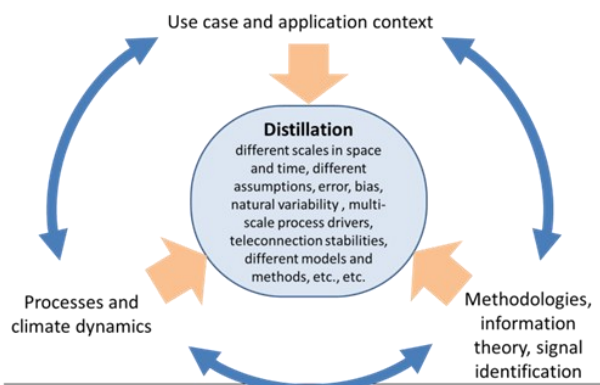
Use case and application context

Distillation

different scales in space and time, different assumptions, error, bias, natural variability , multiscale process drivers, teleconnection stabilities, different models and methods, etc., etc.

Processes and climate dynamics

Methodologies, information theory, signal identification